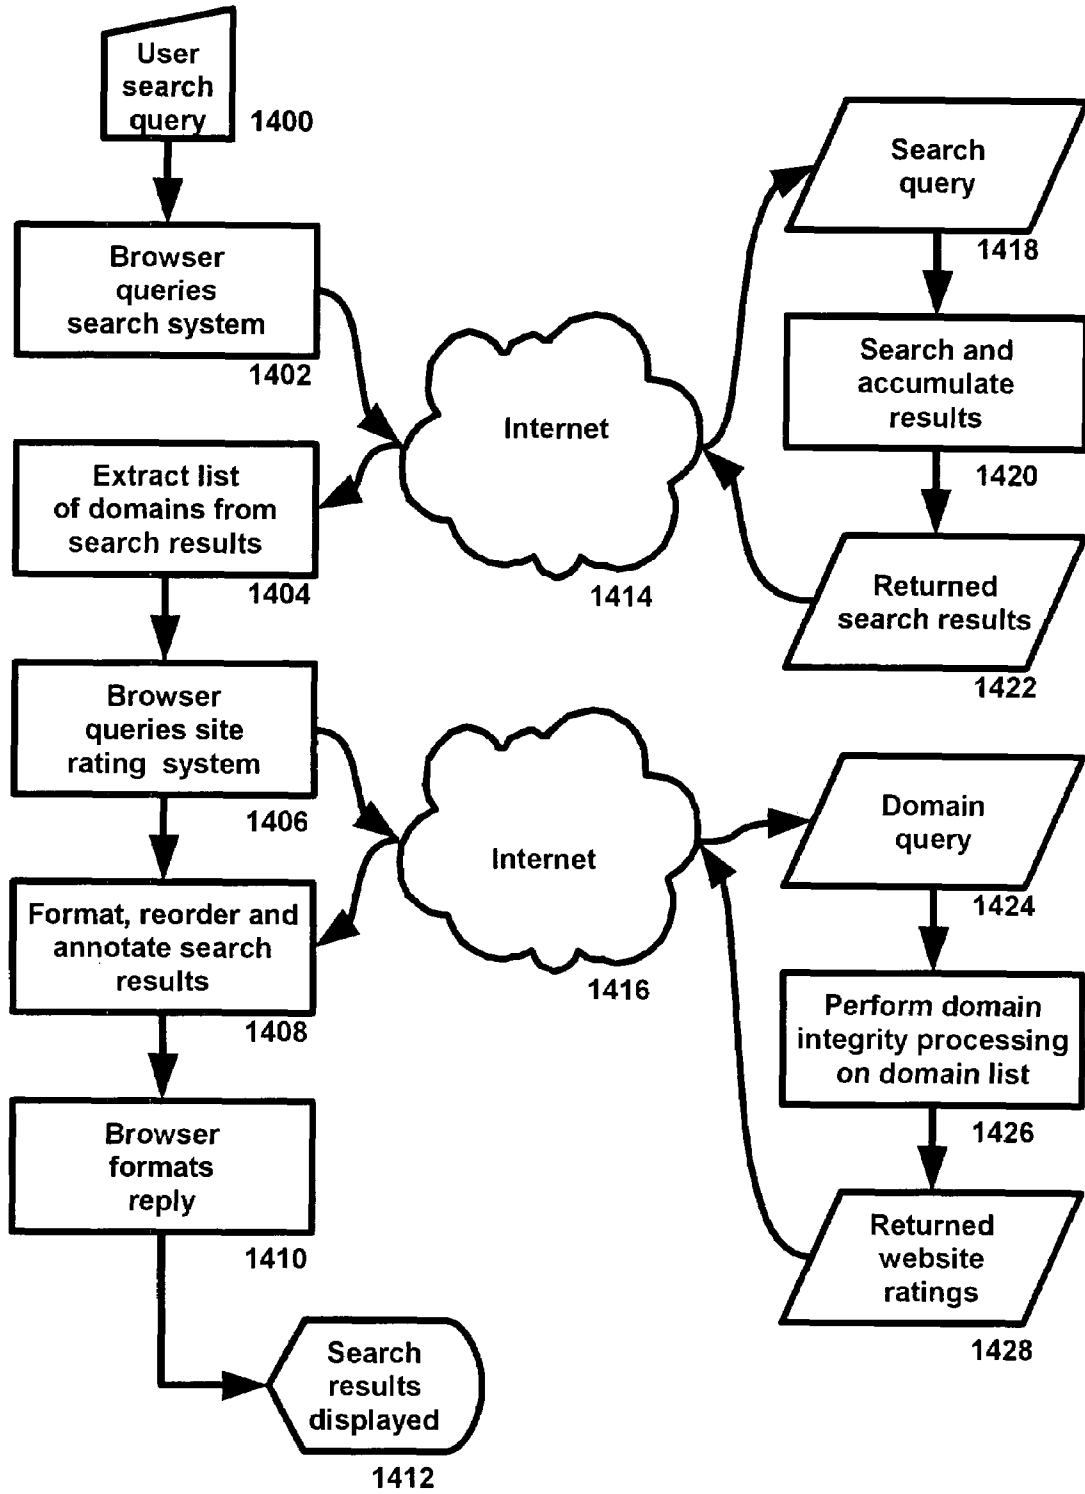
User search query
1400

Browser queries search system
1402

Extract list of domains from search results
1404

Browser queries site rating system
1406

Format, reorder and annotate search results
1408

Browser formats reply
1410

Search results displayed
1412

Internet
1414

Internet
1416

Search query
1418

Search and accumulate results
1420

Returned search results
1422

Domain query
1424

Perform domain integrity processing on domain list
1426

Returned website ratings
1428